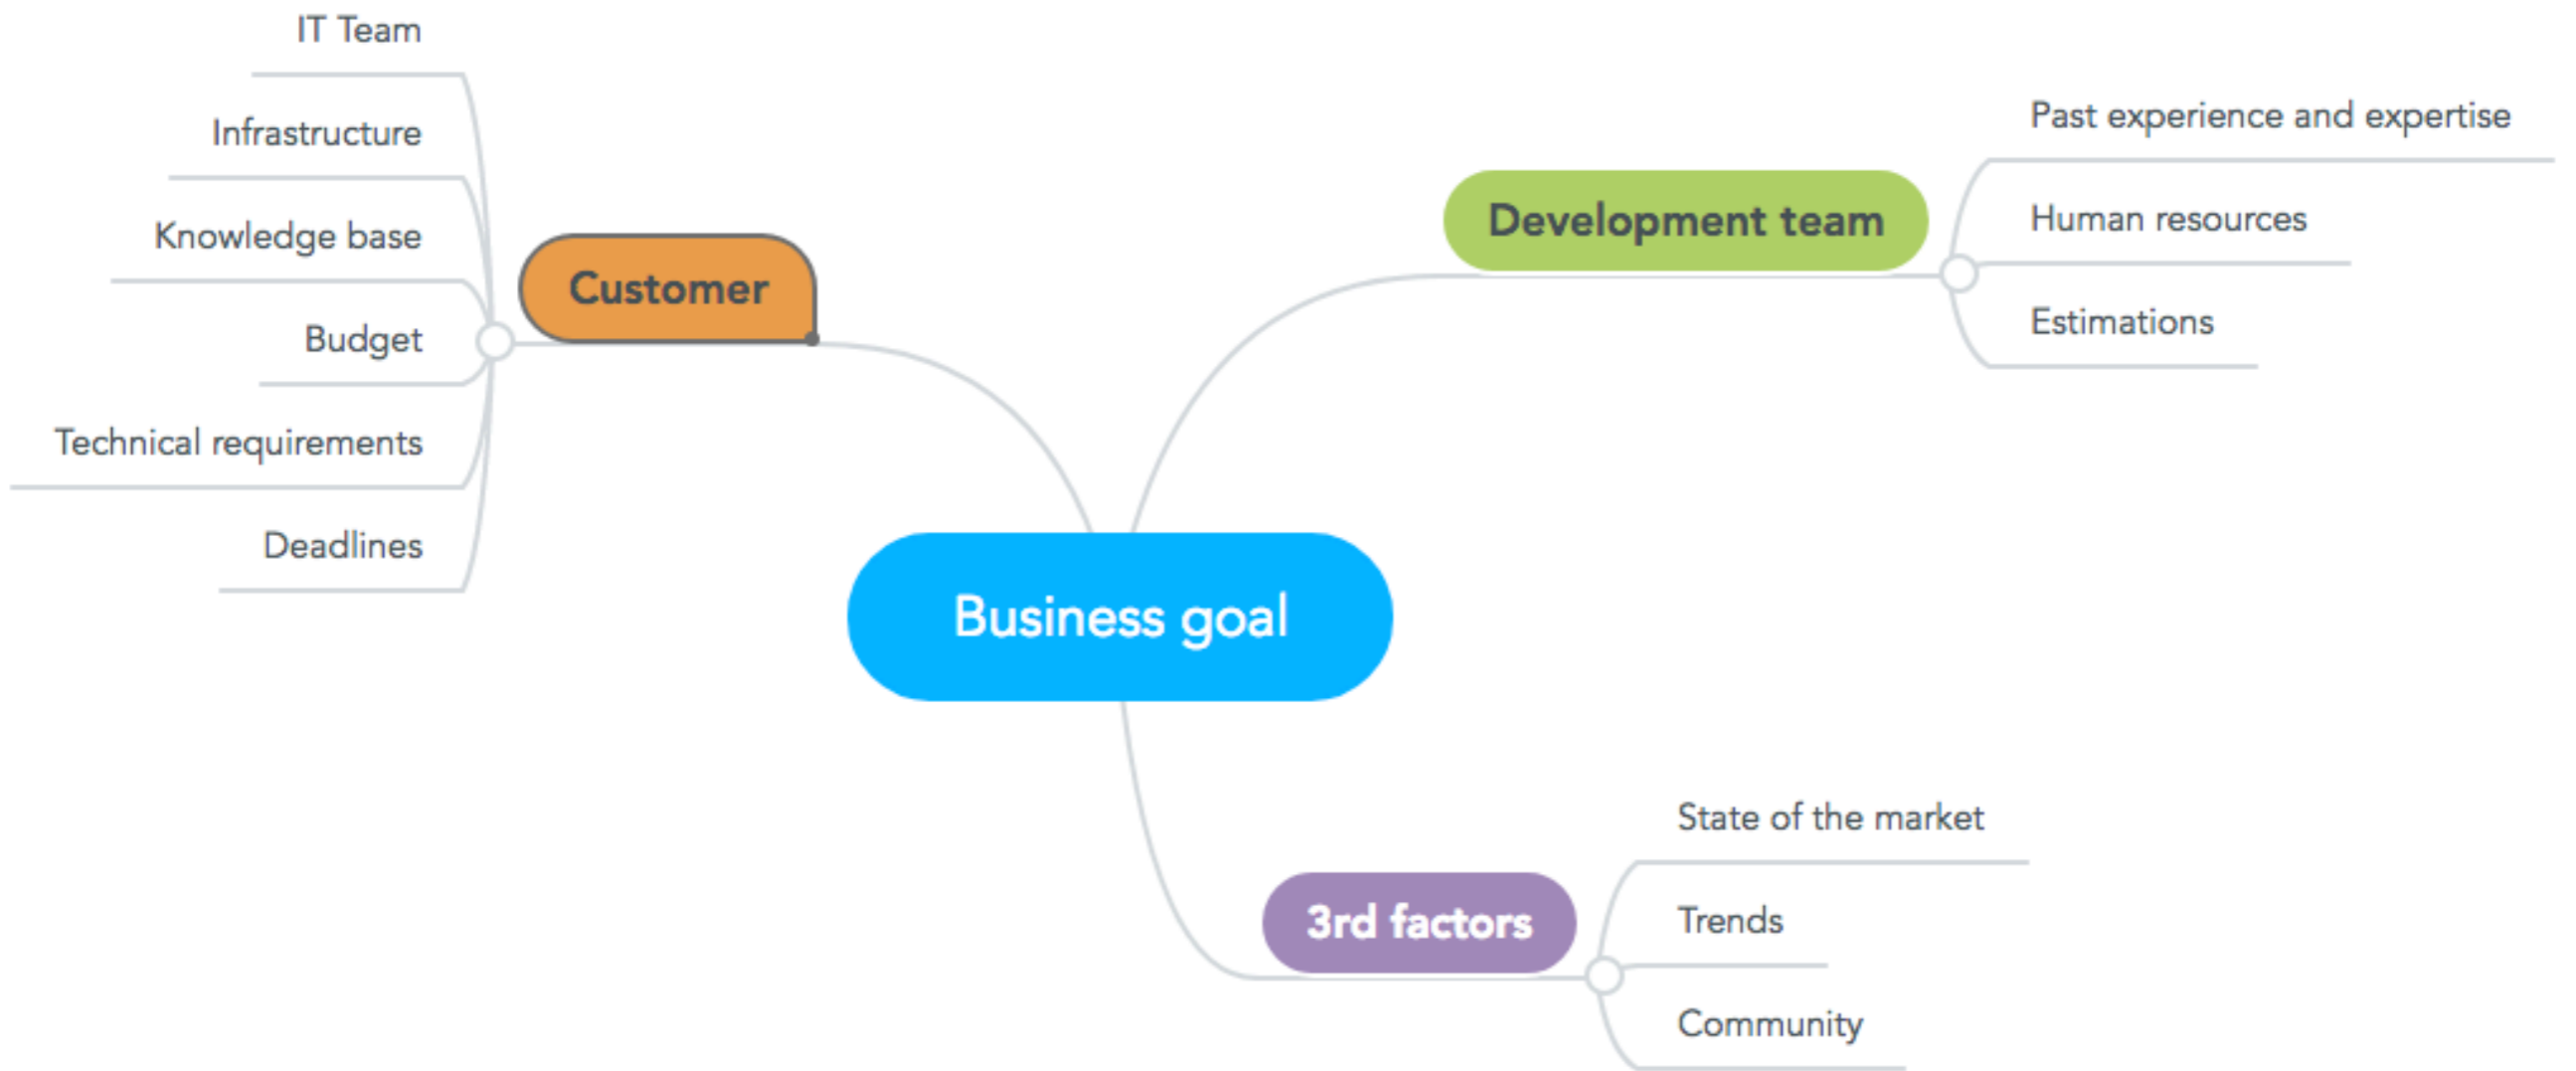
Business goal

Customer

IT Team

Infrastructure

Knowledge base

Budget

Technical requirements

Deadlines

Development team

Past experience and expertise

Human resources

Estimations

3rd factors

State of the market

Trends

Community